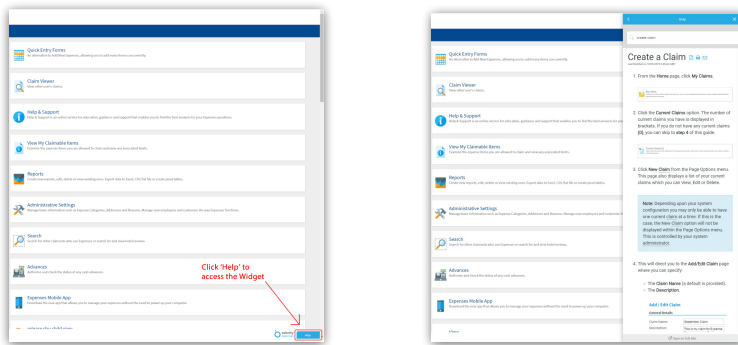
Quick Entry Forms

Claim Viewer
View other user's claims.

Help & Support

View My Claimable Items

Reports

Administrative Settings

Search

Advances

Expenses Mobile App

Click 'Help' to access the Widget

Help

Quick Entry Forms

Claim Viewer
View other user's claims.

Help & Support

View My Claimable Items

Reports

Administrative Settings

Search

Advances

Expenses Mobile App

Help

create claim

Create a Claim

1. From the Home page, click My Claims.

2. Click the Current Claims option. The number of current claims you have is displayed in brackets. If you do not have any current claims (0), you can skip to step 4 of this guide.

3. Click New Claim from the Page Options menu. This page also displays a list of your current claims which you can View, Edit or Delete.

Note: Depending upon your system configuration you may only be able to have one current claim at a time. If this is the case, the New Claim option will not be displayed within the Page Options menu. This is controlled by your system administrator.

4. This will direct you to the Add/Edit Claim page where you can specify:

The Claim Name (a default is provided).
The Description.

Add / Edit Claim
General Details
Claim Name: Expenses Claim
Description: This is my claim for ...

Open in full site